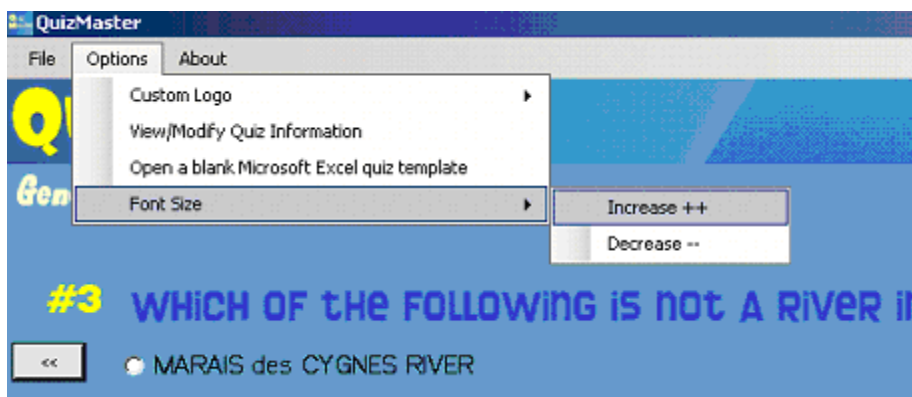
QuizMaster

File Options About

Custom Logo
View/Modify Quiz Information
Open a blank Microsoft Excel quiz template
Font Size

Increase ++
Decrease --

Qu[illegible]

Gen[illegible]

#3 WHICH OF THE FOLLOWING IS NOT A RIVER I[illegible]

<<

MARAIS des CYGNES RIVER